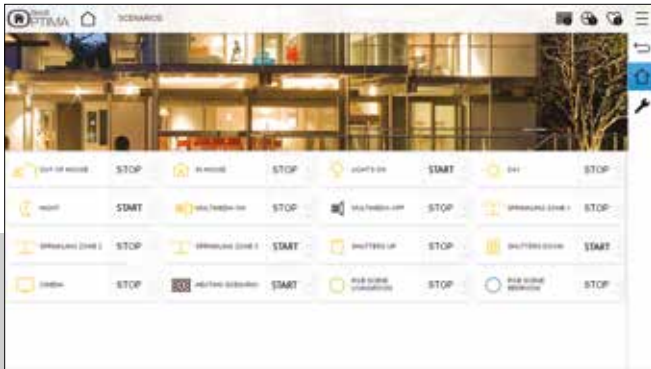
OPTIMA SCENARIOS

OUT OF HOUSE STOP
IN HOUSE STOP
LIGHTS ON START
DAY STOP

NIGHT START
MULTIMEDIA ON STOP
MULTIMEDIA OFF STOP
SPRINKLING ZONE 1 STOP

SPRINKLING ZONE 2 STOP
SPRINKLING ZONE 3 START
SHUTTERS UP STOP
SHUTTERS DOWN START

CINEMA STOP
HEATING SCENARIO START
RGB SCENE LIVINGROOM STOP
RGB SCENE BEDROOM STOP